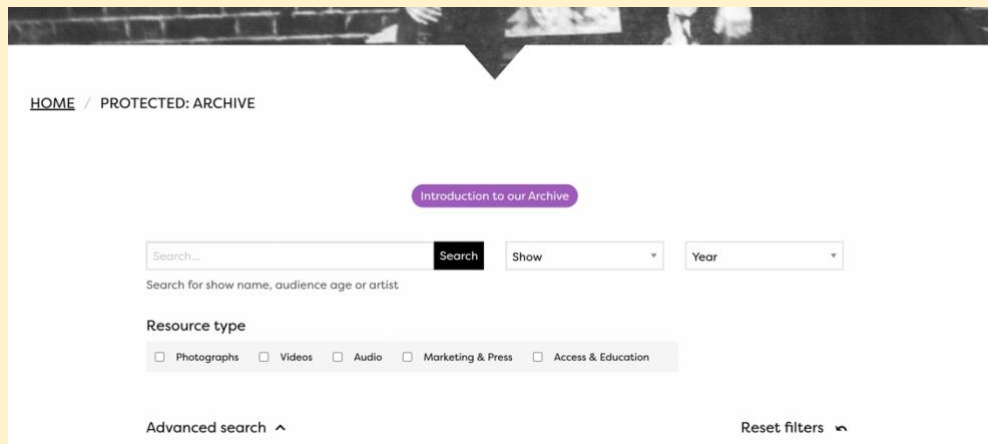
HOME / PROTECTED: ARCHIVE

Introduction to our Archive

Search... Search Show Year

Search for show name, audience age or artist

Resource type

Photographs Videos Audio Marketing & Press Access & Education

Advanced search

Reset filters